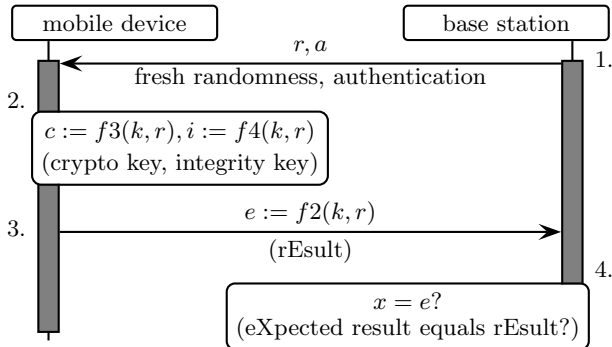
mobile device

base station

$r, a$

1.

fresh randomness, authentication

2.

$c := f3(k, r), i := f4(k, r)$
(crypto key, integrity key)

3.

$e := f2(k, r)$

(rEsult)

4.

$x = e?$
(eXpected result equals rEsult?)